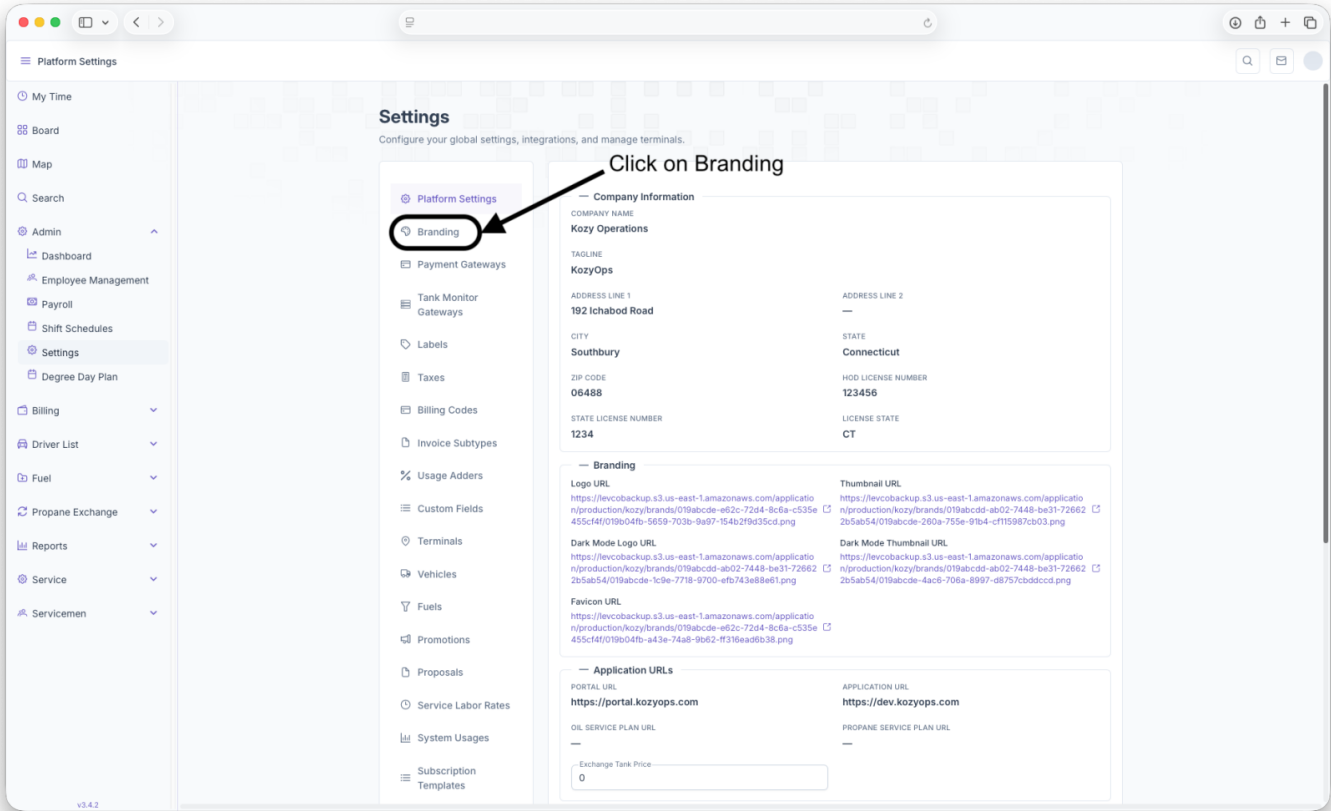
Platform Settings

My Time
Board
Map
Search
Admin
Dashboard
Employee Management
Payroll
Shift Schedules
Settings
Degree Day Plan
Billing
Driver List
Fuel
Propane Exchange
Reports
Service
Servicemen

v3.4.2

Settings
Configure your global settings, integrations, and manage terminals.

Platform Settings
Branding
Payment Gateways
Tank Monitor Gateways
Labels
Taxes
Billing Codes
Invoice Subtypes
Usage Adders
Custom Fields
Terminals
Vehicles
Fuels
Promotions
Proposals
Service Labor Rates
System Usages
Subscription Templates

Click on Branding

Company Information
COMPANY NAME
Kozy Operations
TAGLINE
KozyOps
ADDRESS LINE 1
192 Ichabod Road
ADDRESS LINE 2
—
CITY
Southbury
STATE
Connecticut
ZIP CODE
06488
HOD LICENSE NUMBER
123456
STATE LICENSE NUMBER
1234
LICENSE STATE
CT

Branding
Logo URL
https://levcobackup.s3.us-east-1.amazonaws.com/application/production/kozy/brands/019abcde-e62c-72d4-8c6a-c535e455cf4f/019b04fb-5659-703b-9a97-154b2f9d35cd.png
Thumbnail URL
https://levcobackup.s3.us-east-1.amazonaws.com/application/production/kozy/brands/019abcdd-ab02-7448-be31-726622b5ab54/019abcde-260a-755e-91b4-cf115987cb03.png
Dark Mode Logo URL
https://levcobackup.s3.us-east-1.amazonaws.com/application/production/kozy/brands/019abcdd-ab02-7448-be31-726622b5ab54/019abcde-1c9e-7718-9700-efb743e88e61.png
Dark Mode Thumbnail URL
https://levcobackup.s3.us-east-1.amazonaws.com/application/production/kozy/brands/019abcdd-ab02-7448-be31-726622b5ab54/019abcde-4ac6-706a-8997-d8757cbddccd.png
Favicon URL
https://levcobackup.s3.us-east-1.amazonaws.com/application/production/kozy/brands/019abcde-e62c-72d4-8c6a-c535e455cf4f/019b04fb-a43e-74a8-9b62-ff316ead6b38.png

Application URLs
PORTAL URL
https://portal.kozyops.com
APPLICATION URL
https://dev.kozyops.com
OIL SERVICE PLAN URL
—
PROPANE SERVICE PLAN URL
—
Exchange Tank Price
0